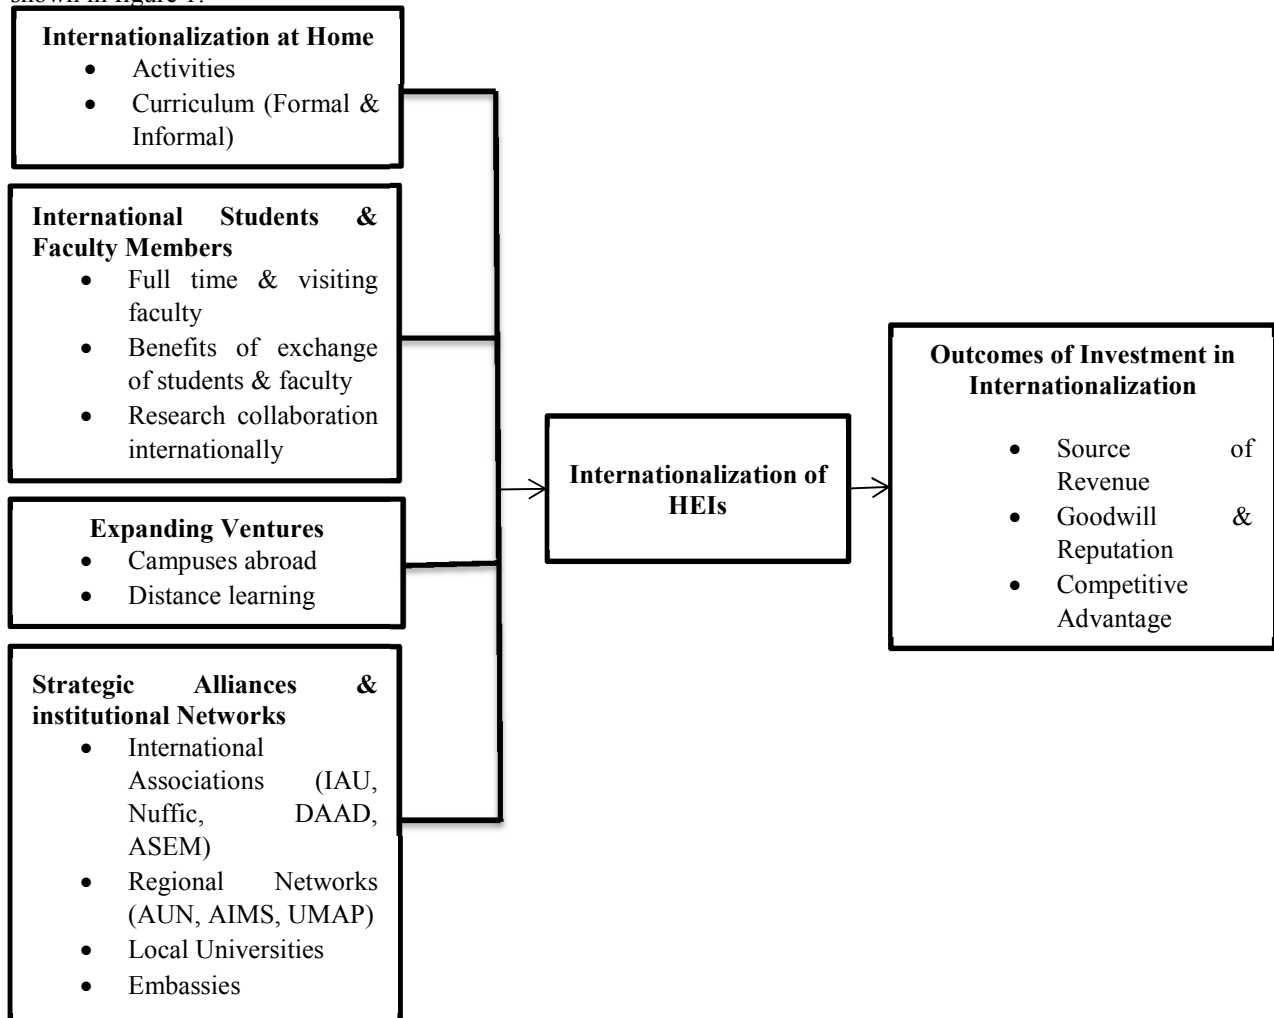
shown in figure 1.

**Internationalization at Home**
- Activities
- Curriculum (Formal & Informal)

**International Students & Faculty Members**
- Full time & visiting faculty
- Benefits of exchange of students & faculty
- Research collaboration internationally

**Expanding Ventures**
- Campuses abroad
- Distance learning

**Strategic Alliances & institutional Networks**
- International Associations (IAU, Nuffic, DAAD, ASEM)
- Regional Networks (AUN, AIMS, UMAP)
- Local Universities
- Embassies

**Internationalization of HEIs**

**Outcomes of Investment in Internationalization**
- Source of Revenue
- Goodwill & Reputation
- Competitive Advantage